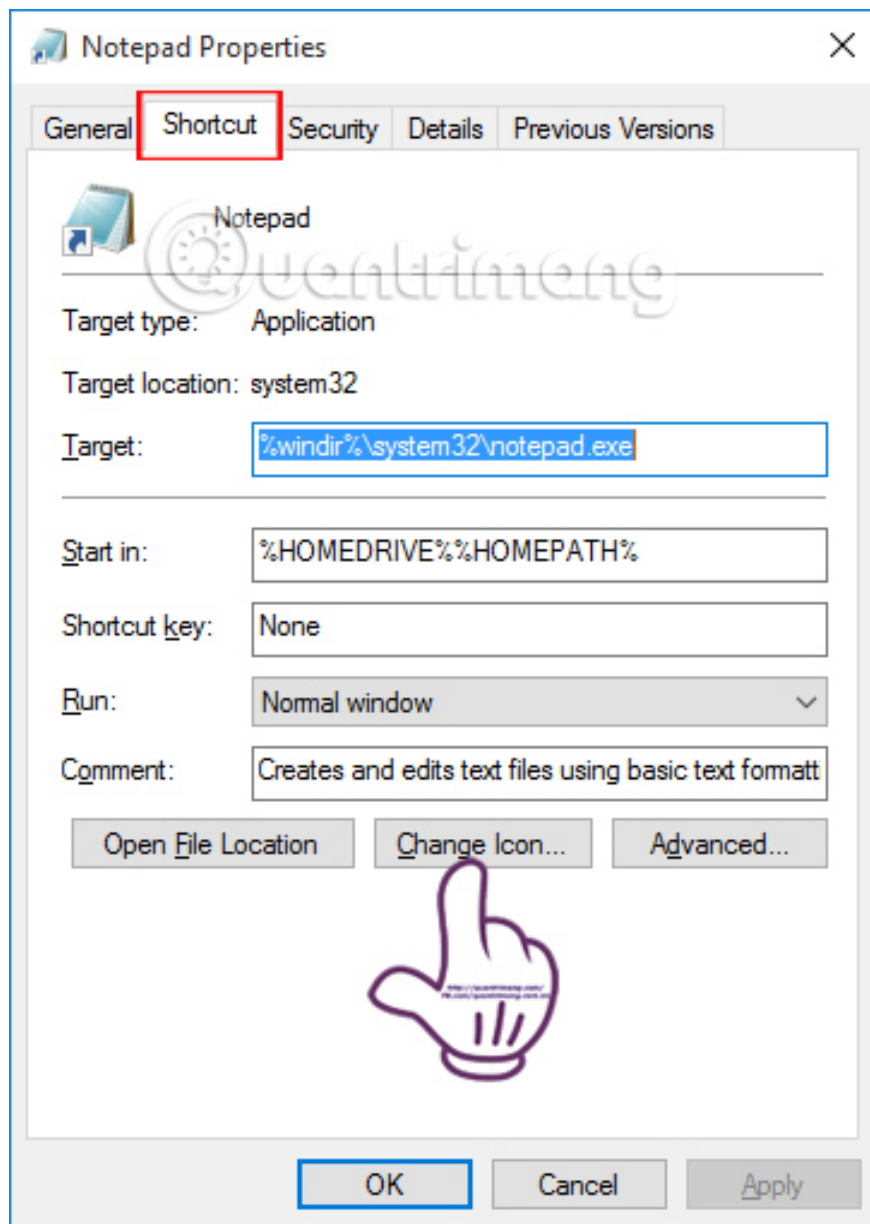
Notepad Properties

General Shortcut Security Details Previous Versions

Notepad

Quantrimang

Target type: Application

Target location: system32

Target: %windir%\system32\notepad.exe

Start in: %HOMEDRIVE%%HOMEPATH%

Shortcut key: None

Run: Normal window

Comment: Creates and edits text files using basic text formatt

Open File Location Change Icon... Advanced...

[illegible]

OK Cancel Apply